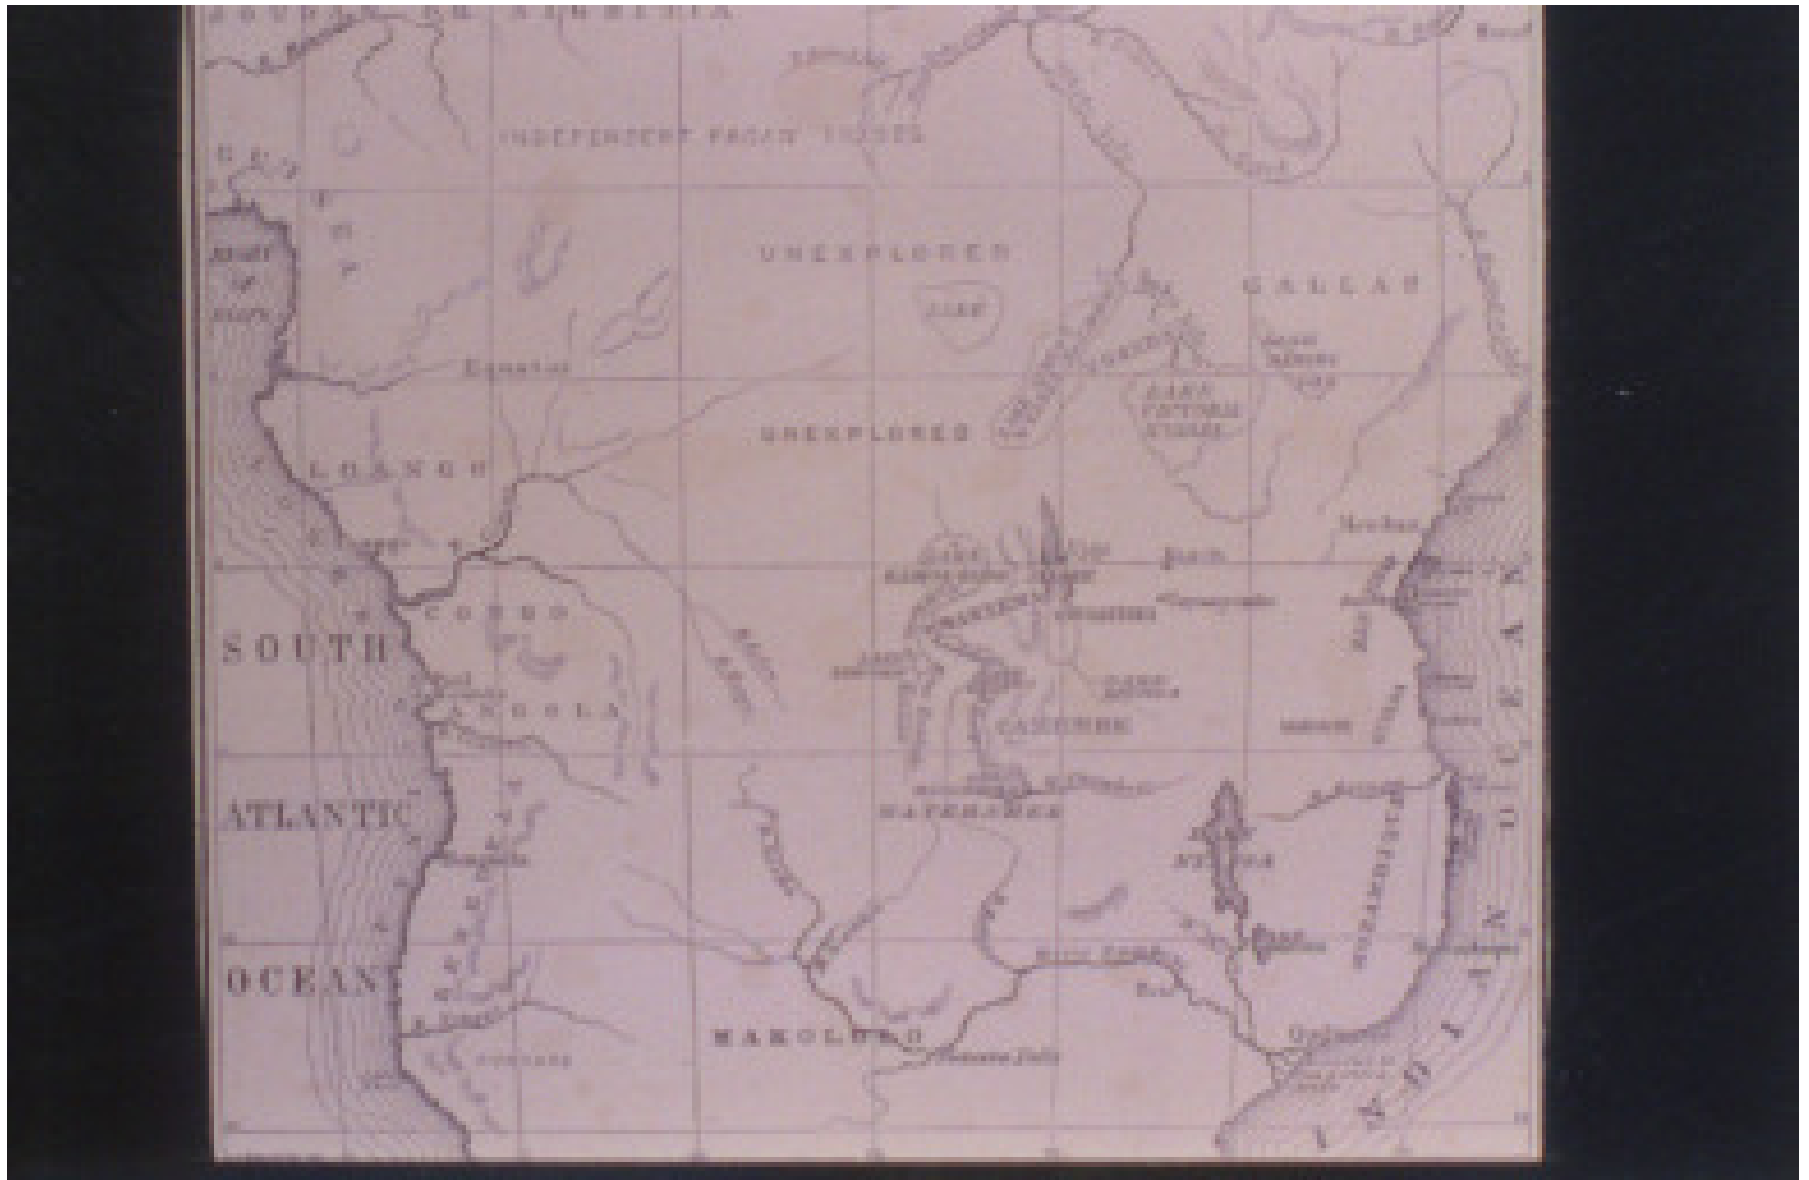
INDEPENDENT PAGAN TRIBES

UNEXPLORED

LAKE

GALLAS

Equator

UNEXPLORED

LAKE VICTORIA NYANZA

LOANGO

CONGO

SOUTH

ANGOLA

CAZEMBE

ATLANTIC

NYASSA

OCEAN

MAKOLOLO

INDIAN OCEAN

MOZAMBIQUE

Victoria Falls

Benguela

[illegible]